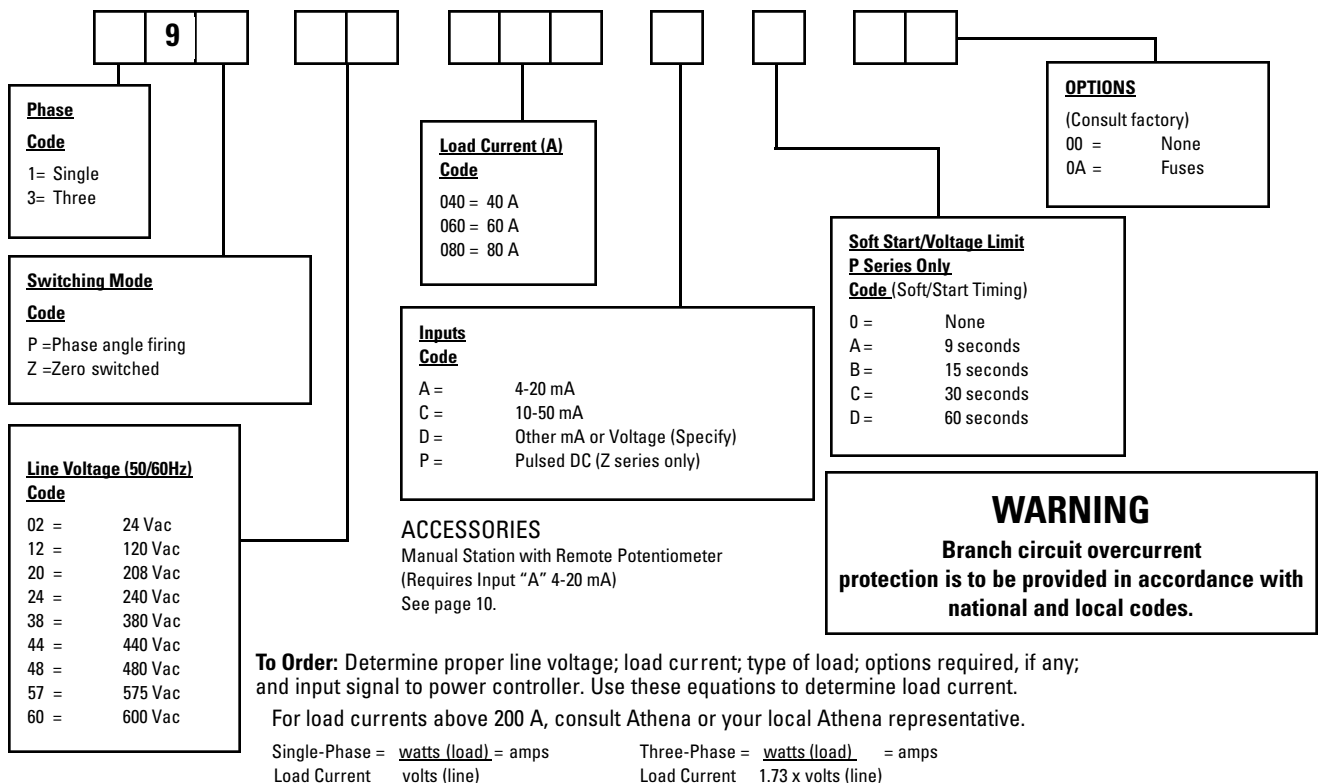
9

**Phase**
**Code**
1= Single
3= Three

**Switching Mode**
**Code**
P =Phase angle firing
Z =Zero switched

**Line Voltage (50/60Hz)**
**Code**

| | |
|---|---|
| 02 = | 24 Vac |
| 12 = | 120 Vac |
| 20 = | 208 Vac |
| 24 = | 240 Vac |
| 38 = | 380 Vac |
| 44 = | 440 Vac |
| 48 = | 480 Vac |
| 57 = | 575 Vac |
| 60 = | 600 Vac |

**Load Current (A)**
**Code**
040 = 40 A
060 = 60 A
080 = 80 A

**Inputs**
**Code**

| | |
|---|---|
| A = | 4-20 mA |
| C = | 10-50 mA |
| D = | Other mA or Voltage (Specify) |
| P = | Pulsed DC (Z series only) |

ACCESSORIES
Manual Station with Remote Potentiometer
(Requires Input "A" 4-20 mA)
See page 10.

**OPTIONS**
(Consult factory)
00 = None
0A = Fuses

**Soft Start/Voltage Limit**
**P Series Only**
**Code** (Soft/Start Timing)

| | |
|---|---|
| 0 = | None |
| A = | 9 seconds |
| B = | 15 seconds |
| C = | 30 seconds |
| D = | 60 seconds |

**WARNING**
**Branch circuit overcurrent protection is to be provided in accordance with national and local codes.**

**To Order:** Determine proper line voltage; load current; type of load; options required, if any; and input signal to power controller. Use these equations to determine load current.

For load currents above 200 A, consult Athena or your local Athena representative.

Single-Phase Load Current = $\frac{\text{watts (load)}}{\text{volts (line)}}$ = amps

Three-Phase Load Current = $\frac{\text{watts (load)}}{\text{1.73 x volts (line)}}$ = amps